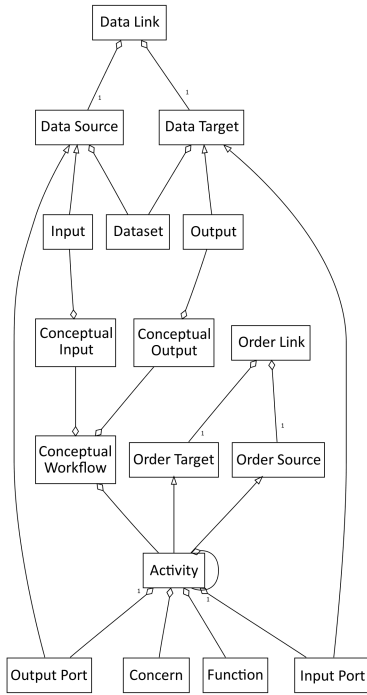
Data Link

1

1

Data Source

Data Target

Input

Dataset

Output

Conceptual Input

Conceptual Output

Order Link

1

1

Conceptual Workflow

Order Target

Order Source

Activity

1

1

Output Port

Concern

Function

Input Port